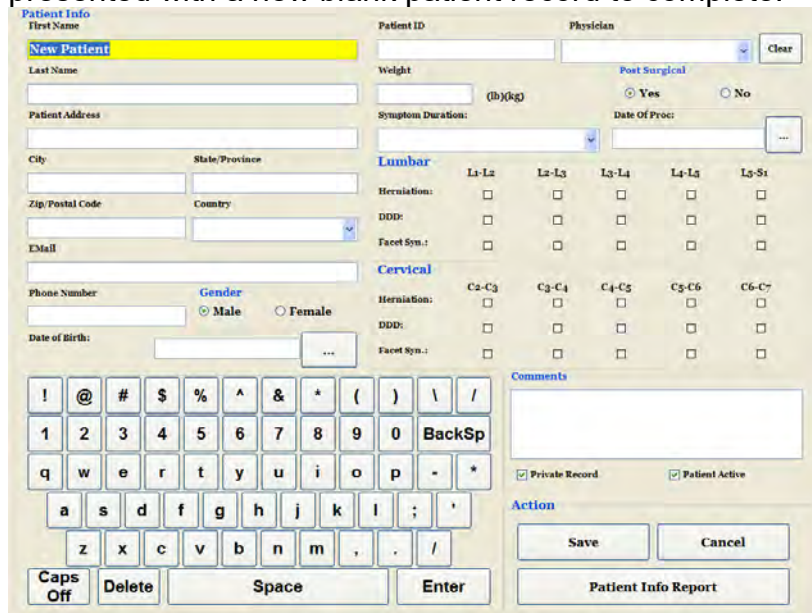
Patient Info
First Name
New Patient
Last Name
Patient Address
City
State/Province
Zip/Postal Code
Country
EMail
Phone Number
Gender
Male
Female
Date of Birth:
...

Patient ID
Physician
Clear
Weight
(lb)(kg)
Post Surgical
Yes
No
Symptom Duration:
Date Of Proc:
...

Lumbar

| | L1-L2 | L2-L3 | L3-L4 | L4-L5 | L5-S1 |
|---|---|---|---|---|---|
| Herniation: | | | | | |
| DDD: | | | | | |
| Facet Syn.: | | | | | |

Cervical

| | C2-C3 | C3-C4 | C4-C5 | C5-C6 | C6-C7 |
|---|---|---|---|---|---|
| Herniation: | | | | | |
| DDD: | | | | | |
| Facet Syn.: | | | | | |

Comments
Private Record
Patient Active
Action
Save
Cancel
Patient Info Report

! @ # $ % ^ & * ( ) \ /
1 2 3 4 5 6 7 8 9 0 BackSp
q w e r t y u i o p - *
a s d f g h j k l ; '
z x c v b n m , . /
Caps Off Delete Space Enter